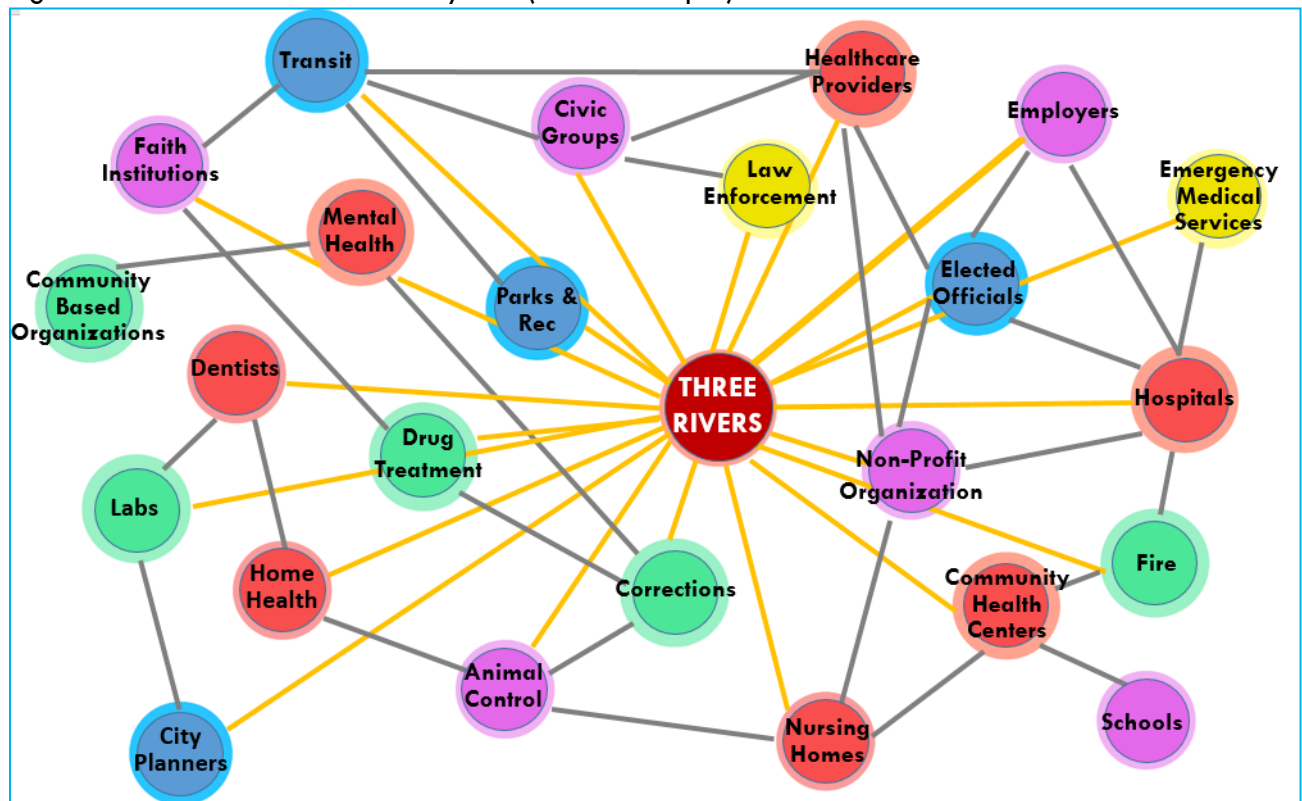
Transit

Healthcare Providers

Civic Groups

Employers

Faith Institutions

Law Enforcement

Emergency Medical Services

Mental Health

Community Based Organizations

Parks & Rec

Elected Officials

Dentists

THREE RIVERS

Hospitals

Drug Treatment

Non-Profit Organization

Labs

Fire

Home Health

Corrections

Community Health Centers

Animal Control

Schools

City Planners

Nursing Homes